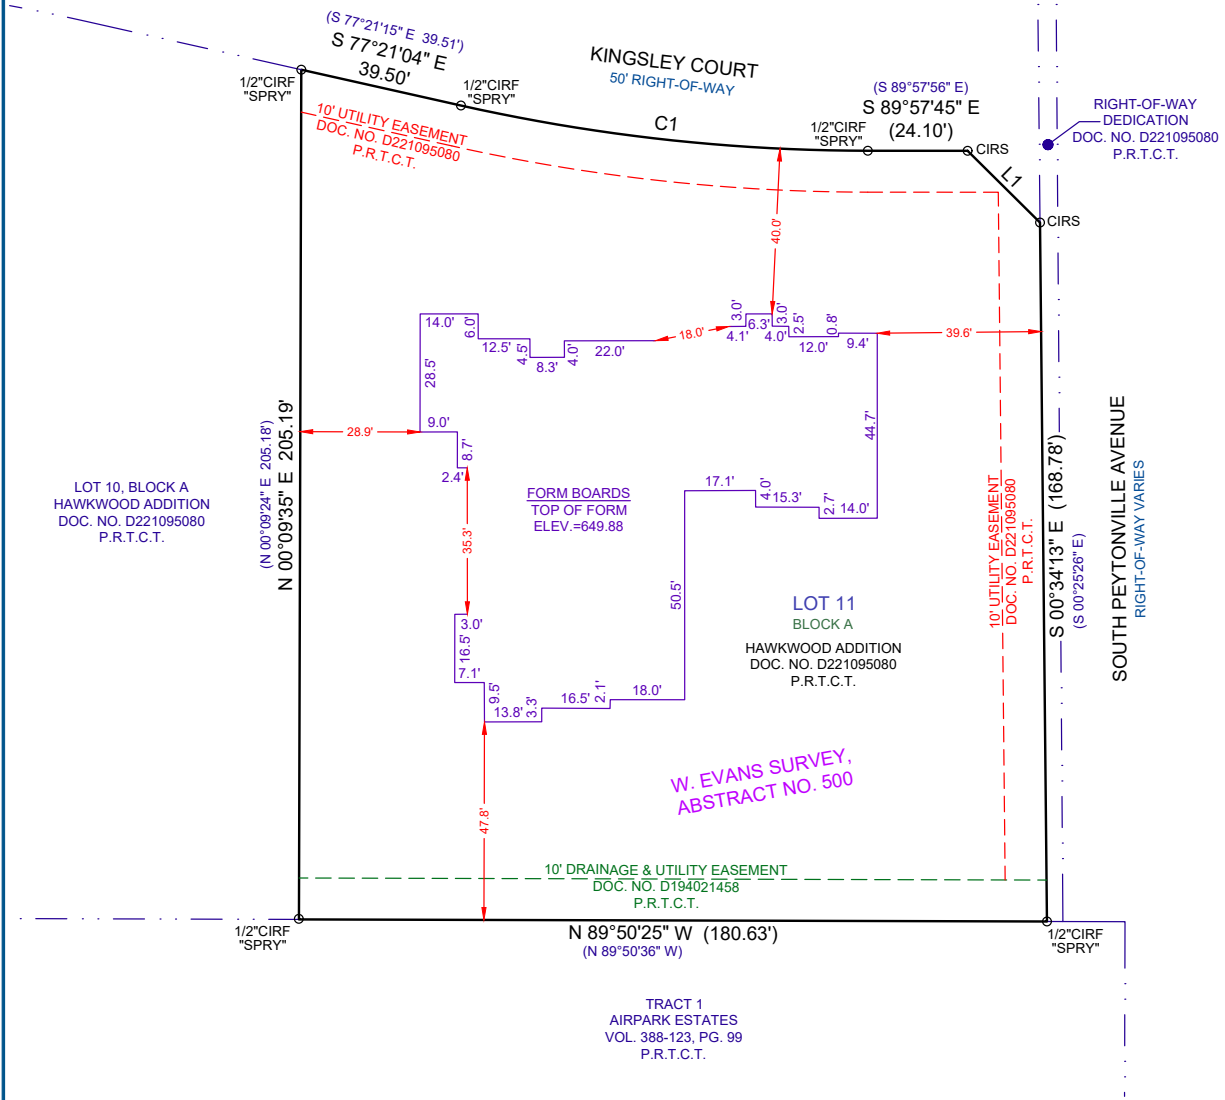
(S 77°21'15" E 39.51')
S 77°21'04" E
39.50'

KINGSLEY COURT
50' RIGHT-OF-WAY

1/2"CIRF
"SPRY"

1/2"CIRF
"SPRY"

(S 89°57'56" E)
S 89°57'45" E
(24.10')

1/2"CIRF
"SPRY"

CIRS

C1

L1

CIRS

RIGHT-OF-WAY
DEDICATION
DOC. NO. D221095080
P.R.T.C.T.

10' UTILITY EASEMENT
DOC. NO. D221095080
P.R.T.C.T.

40.0'

14.0'
6.0'
12.5'
4.5'
8.3'
4.0'
22.0'
18.0'
3.0'
6.3'
3.0'
2.5'
0.8'
4.1'
4.0'
12.0'
9.4'
39.6'
28.5'
9.0'
28.9'
8.7'
2.4'
44.7'

FORM BOARDS
TOP OF FORM
ELEV.=649.88

17.1'
4.0'
15.3'
2.7'
14.0'

35.3'

LOT 10, BLOCK A
HAWKWOOD ADDITION
DOC. NO. D221095080
P.R.T.C.T.

(N 00°09'24" E 205.18')
N 00°09'35" E 205.19'

50.5'

3.0'
16.5'
7.1'
9.5'
13.8'
3.3'
16.5'
2.1'
18.0'

LOT 11
BLOCK A
HAWKWOOD ADDITION
DOC. NO. D221095080
P.R.T.C.T.

10' UTILITY EASEMENT
DOC. NO. D221095080
P.R.T.C.T.

S 00°34'13" E (168.78')
(S 00°25'26" E)

SOUTH PEYTONVILLE AVENUE
RIGHT-OF-WAY VARIES

W. EVANS SURVEY,
ABSTRACT NO. 500

47.8'

10' DRAINAGE & UTILITY EASEMENT
DOC. NO. D194021458
P.R.T.C.T.

1/2"CIRF
"SPRY"

N 89°50'25" W (180.63')
(N 89°50'36" W)

1/2"CIRF
"SPRY"

TRACT 1
AIRPARK ESTATES
VOL. 388-123, PG. 99
P.R.T.C.T.